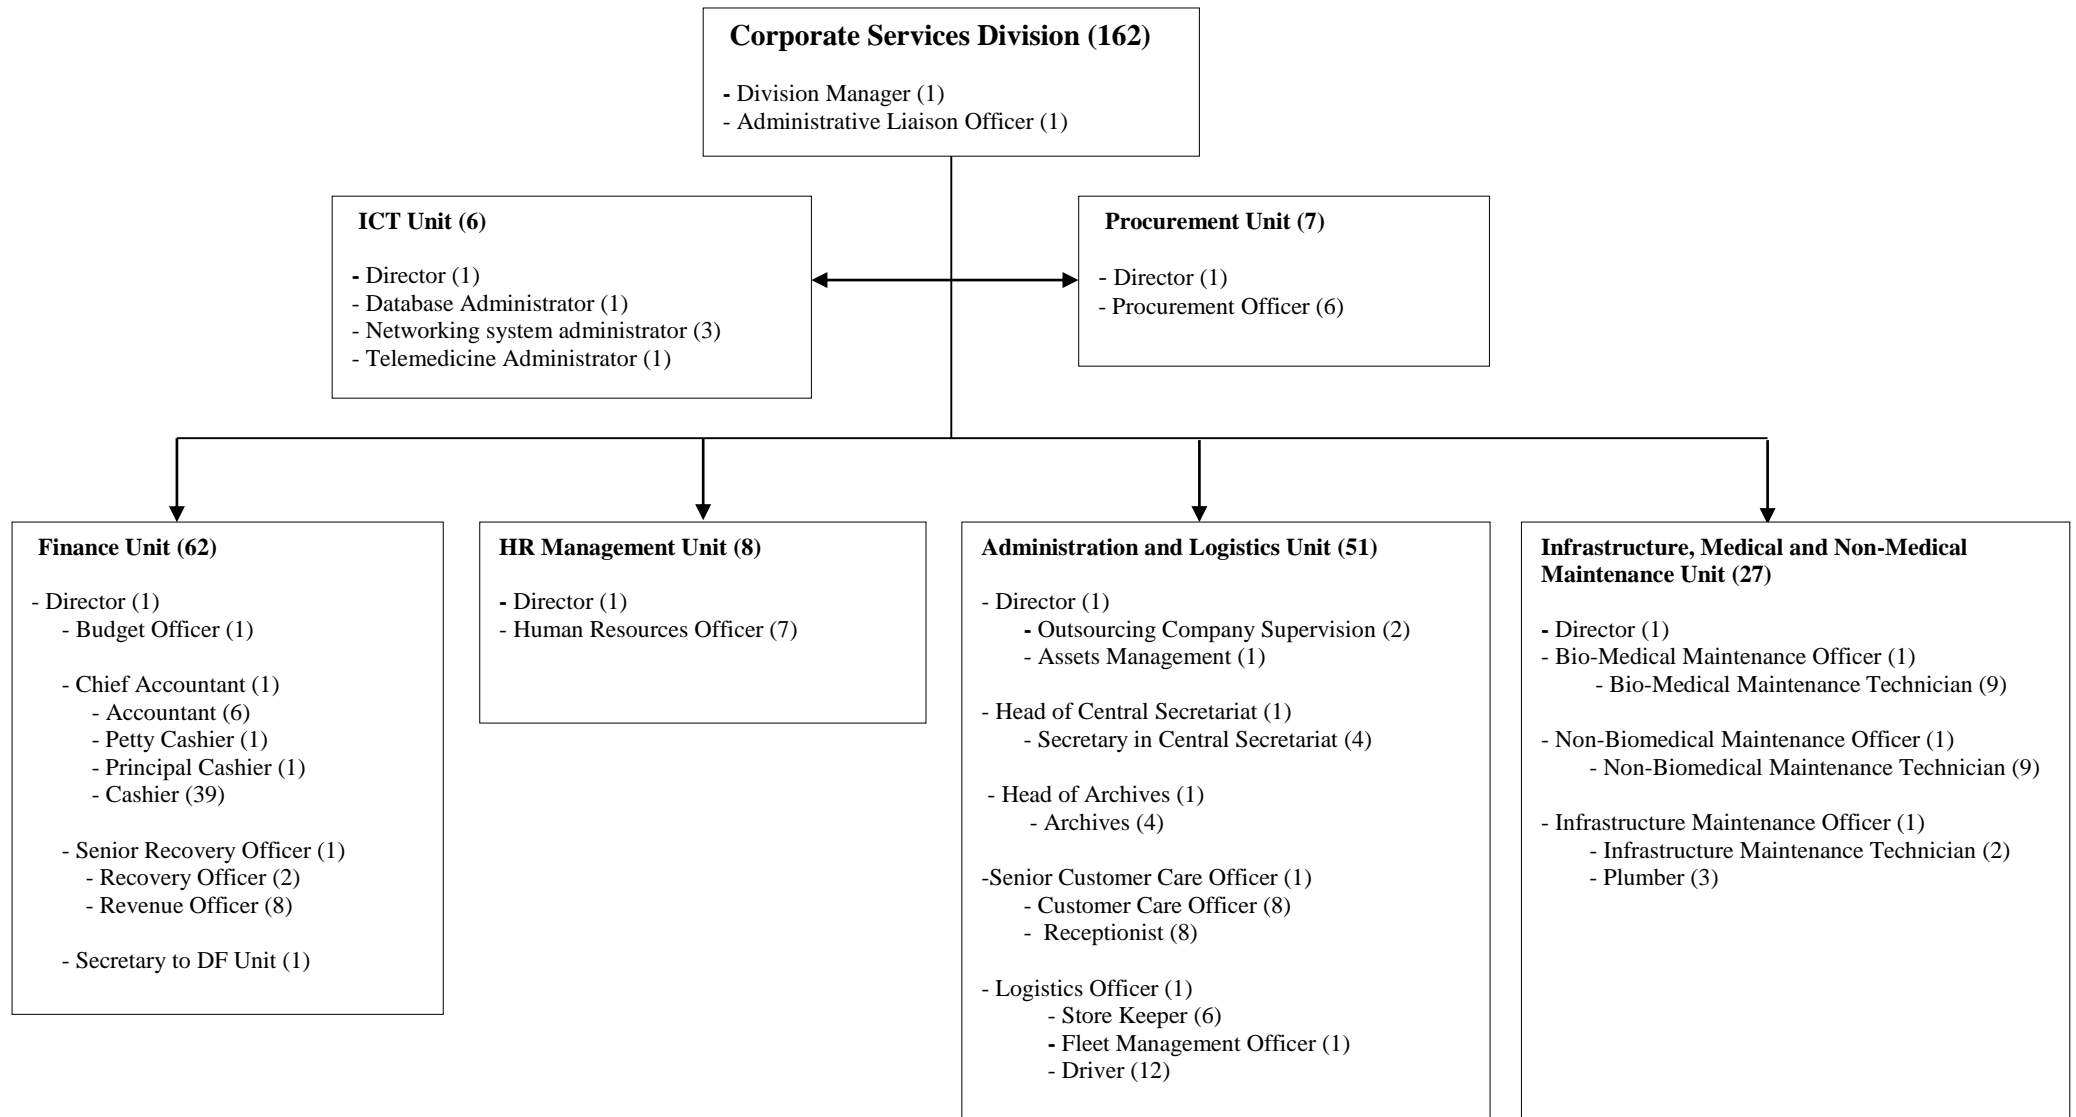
**Corporate Services Division (162)**

- Division Manager (1)
- Administrative Liaison Officer (1)

**ICT Unit (6)**

- Director (1)
- Database Administrator (1)
- Networking system administrator (3)
- Telemedicine Administrator (1)

**Procurement Unit (7)**

- Director (1)
- Procurement Officer (6)

**Finance Unit (62)**

- Director (1)
- Budget Officer (1)

- Chief Accountant (1)
- Accountant (6)
- Petty Cashier (1)
- Principal Cashier (1)
- Cashier (39)

- Senior Recovery Officer (1)
- Recovery Officer (2)
- Revenue Officer (8)

- Secretary to DF Unit (1)

**HR Management Unit (8)**

- Director (1)
- Human Resources Officer (7)

**Administration and Logistics Unit (51)**

- Director (1)
- Outsourcing Company Supervision (2)
- Assets Management (1)

- Head of Central Secretariat (1)
- Secretary in Central Secretariat (4)

- Head of Archives (1)
- Archives (4)

-Senior Customer Care Officer (1)
- Customer Care Officer (8)
- Receptionist (8)

- Logistics Officer (1)
- Store Keeper (6)
- Fleet Management Officer (1)
- Driver (12)

**Infrastructure, Medical and Non-Medical Maintenance Unit (27)**

- Director (1)
- Bio-Medical Maintenance Officer (1)
- Bio-Medical Maintenance Technician (9)

- Non-Biomedical Maintenance Officer (1)
- Non-Biomedical Maintenance Technician (9)

- Infrastructure Maintenance Officer (1)
- Infrastructure Maintenance Technician (2)
- Plumber (3)